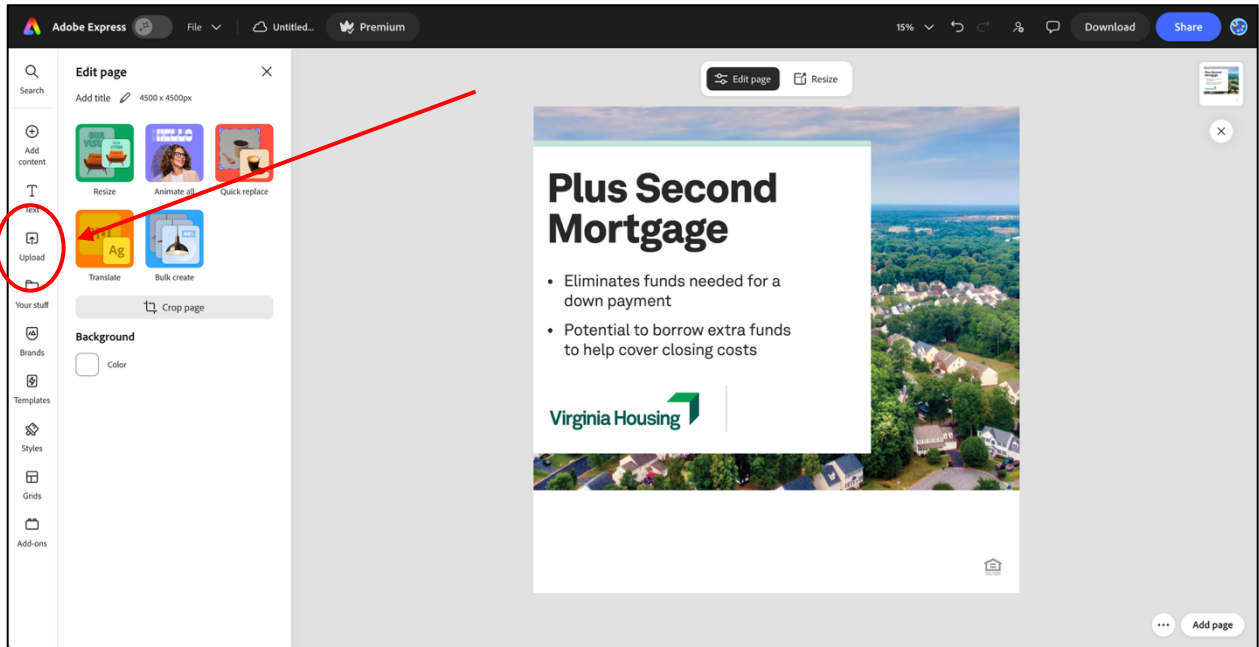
Adobe Express File Untitled... Premium 15% Download Share

Search

Add content

Text

Upload

Your stuff

Brands

Templates

Styles

Grids

Add-ons

Edit page

Add title 4500 x 4500px

Resize

Animate all

Quick replace

Translate

Bulk create

Crop page

Background

Color

Edit page Resize

Plus Second Mortgage

• Eliminates funds needed for a down payment

• Potential to borrow extra funds to help cover closing costs

Virginia Housing

Add page